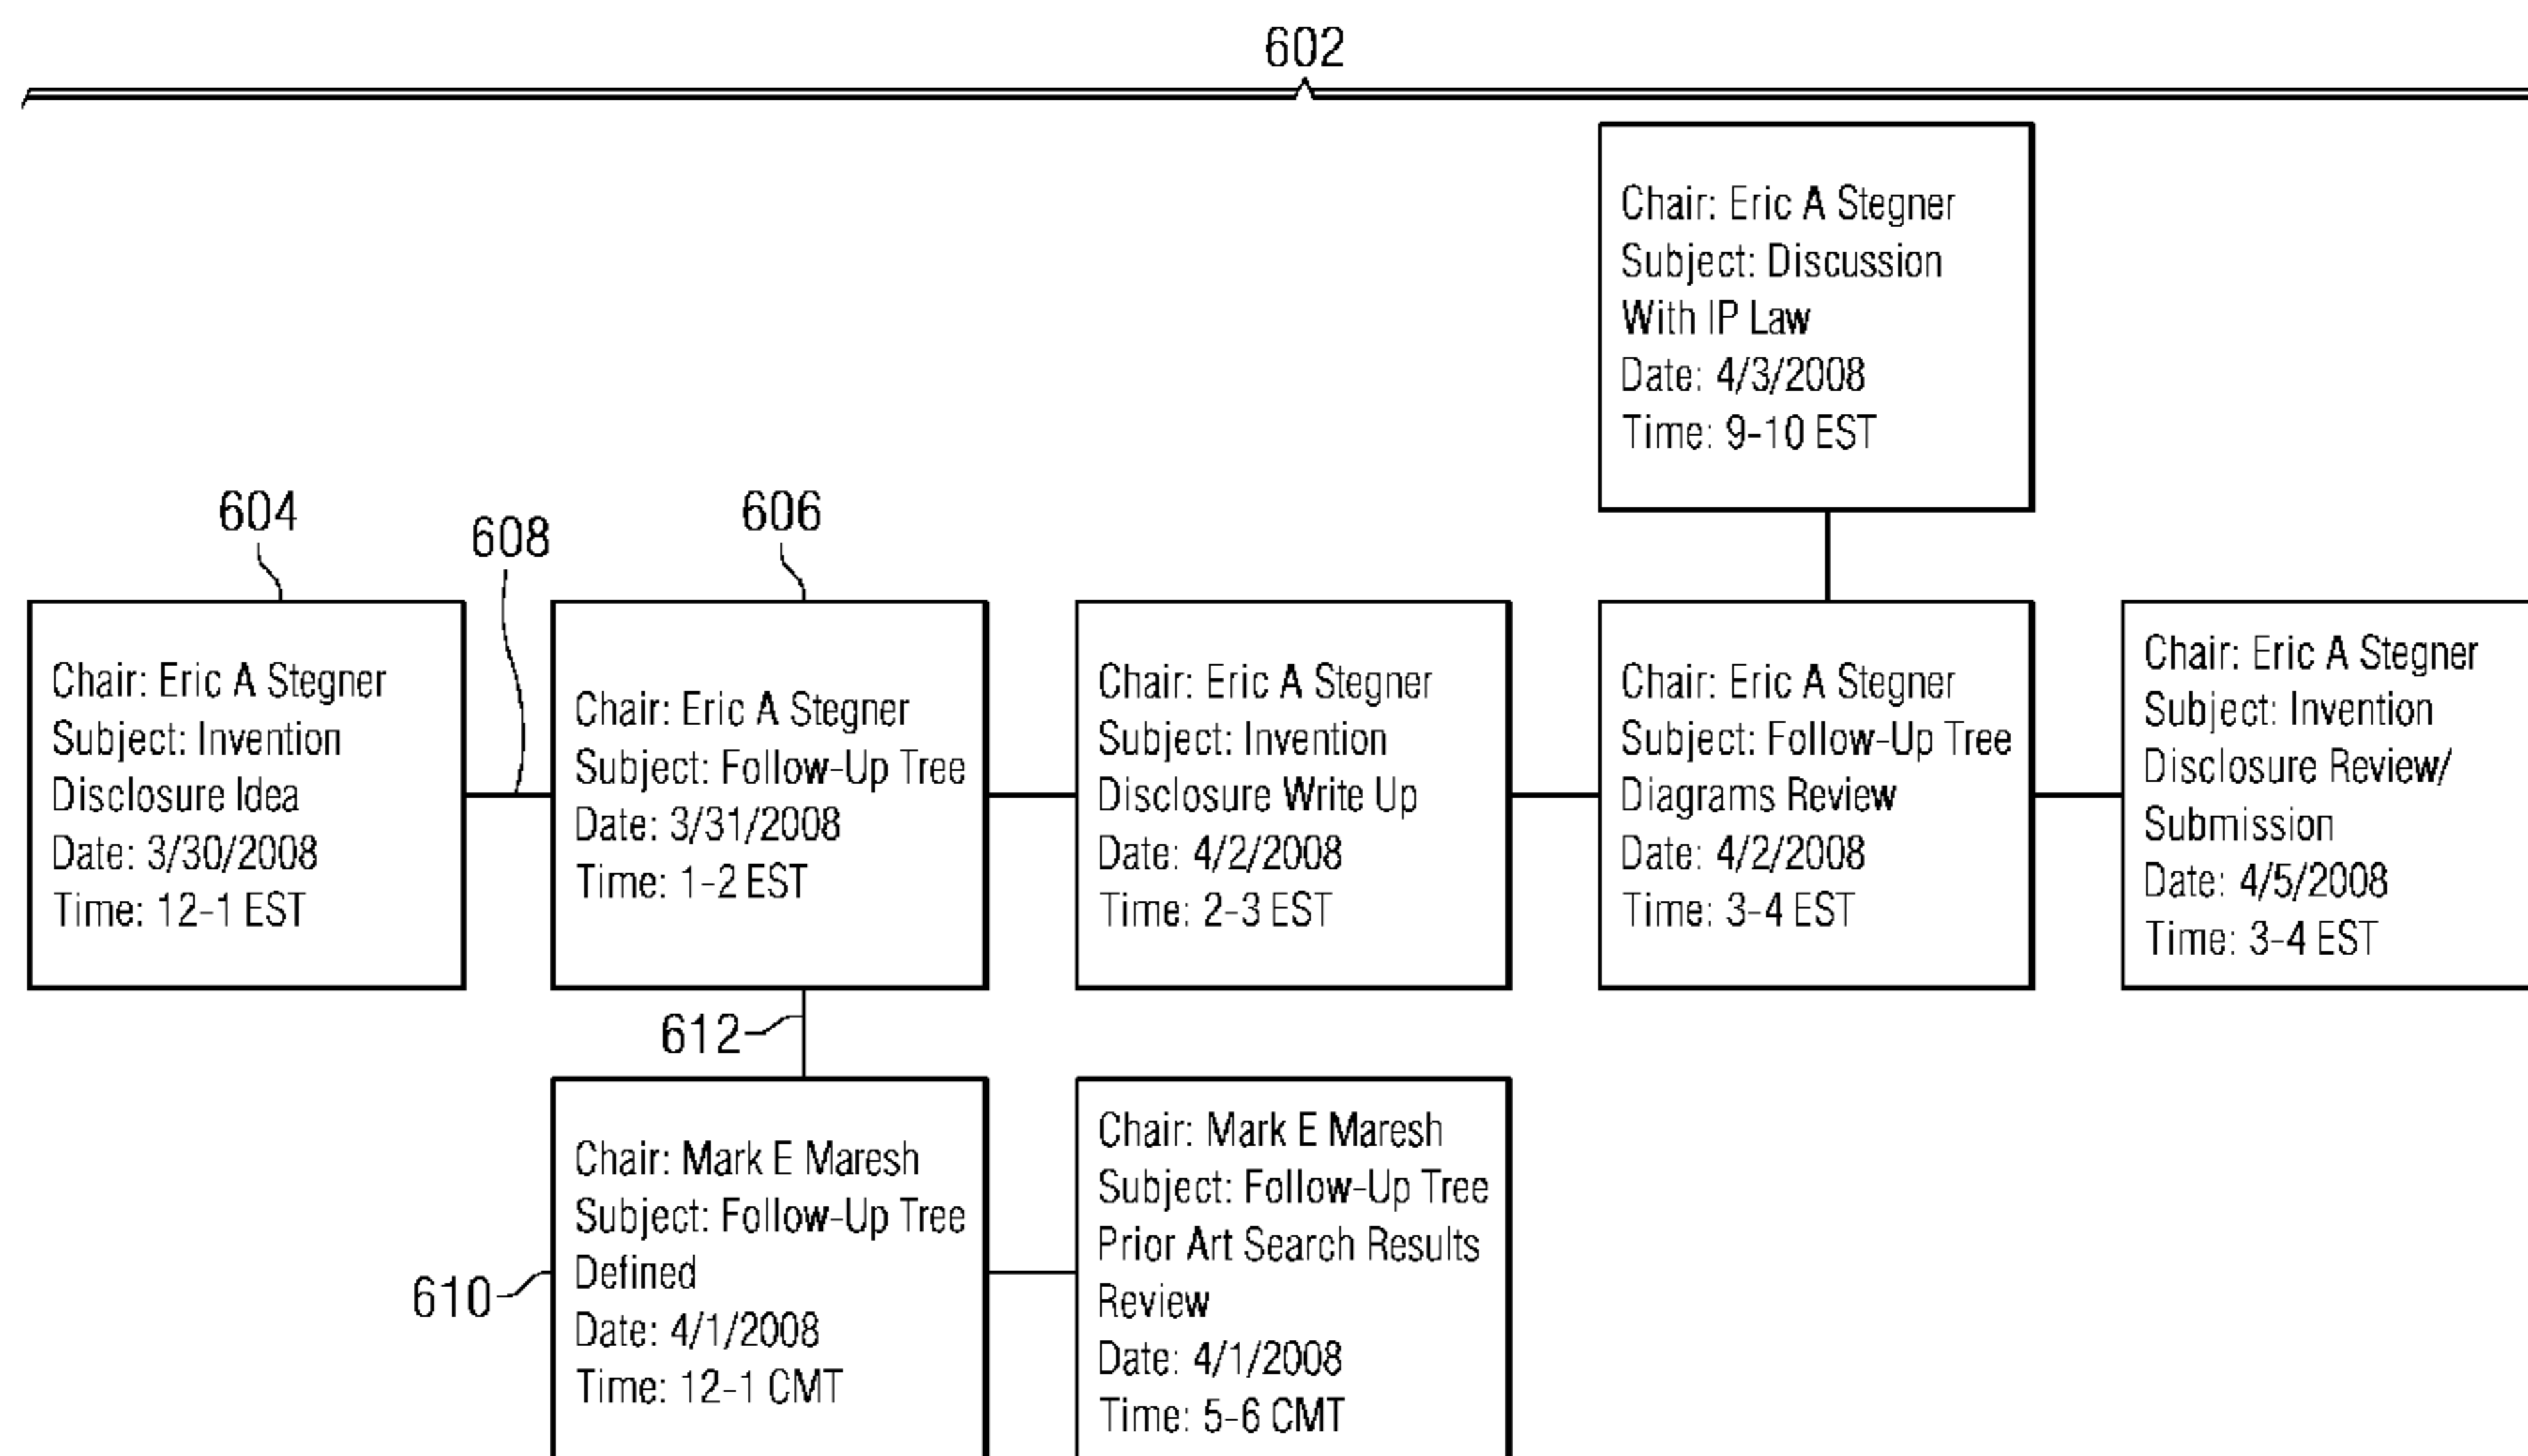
602

Chair: Eric A Stegner
Subject: Discussion With IP Law
Date: 4/3/2008
Time: 9-10 EST

604

608

606

Chair: Eric A Stegner
Subject: Invention Disclosure Idea
Date: 3/30/2008
Time: 12-1 EST

Chair: Eric A Stegner
Subject: Follow-Up Tree
Date: 3/31/2008
Time: 1-2 EST

Chair: Eric A Stegner
Subject: Invention Disclosure Write Up
Date: 4/2/2008
Time: 2-3 EST

Chair: Eric A Stegner
Subject: Follow-Up Tree Diagrams Review
Date: 4/2/2008
Time: 3-4 EST

Chair: Eric A Stegner
Subject: Invention Disclosure Review/ Submission
Date: 4/5/2008
Time: 3-4 EST

612

610

Chair: Mark E Maresh
Subject: Follow-Up Tree Defined
Date: 4/1/2008
Time: 12-1 CMT

Chair: Mark E Maresh
Subject: Follow-Up Tree Prior Art Search Results Review
Date: 4/1/2008
Time: 5-6 CMT